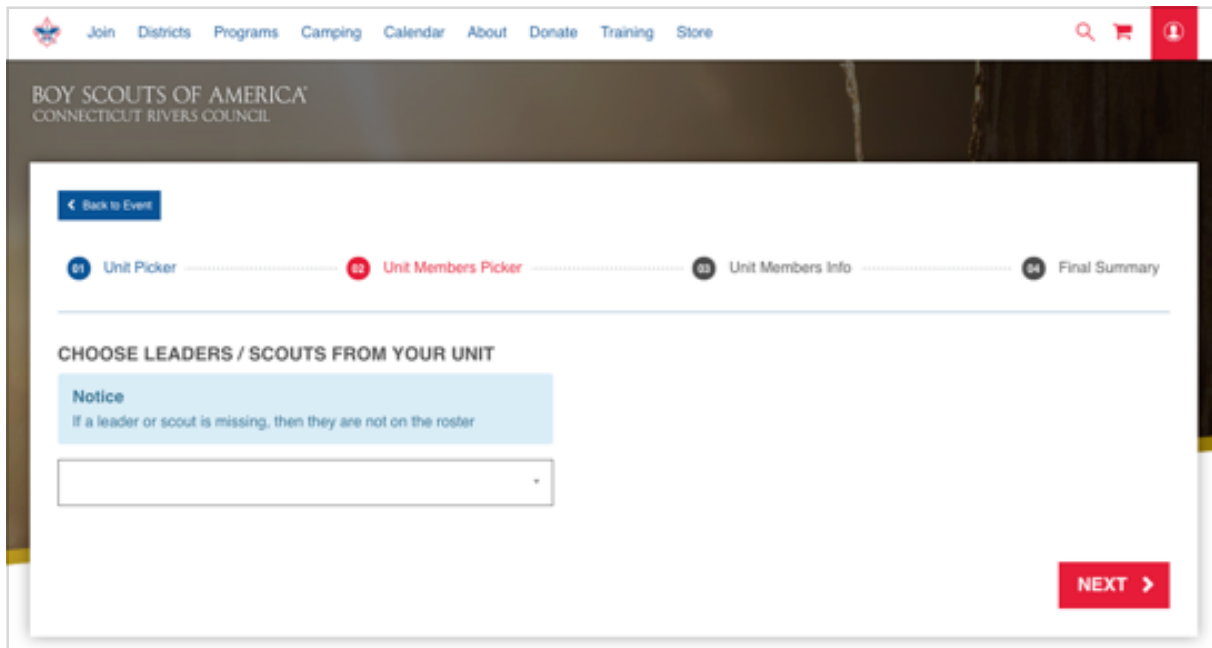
Join Districts Programs Camping Calendar About Donate Training Store

BOY SCOUTS OF AMERICA
CONNECTICUT RIVERS COUNCIL

Back to Event

01 Unit Picker
02 Unit Members Picker
03 Unit Members Info
04 Final Summary

CHOOSE LEADERS / SCOUTS FROM YOUR UNIT

Notice
If a leader or scout is missing, then they are not on the roster

NEXT